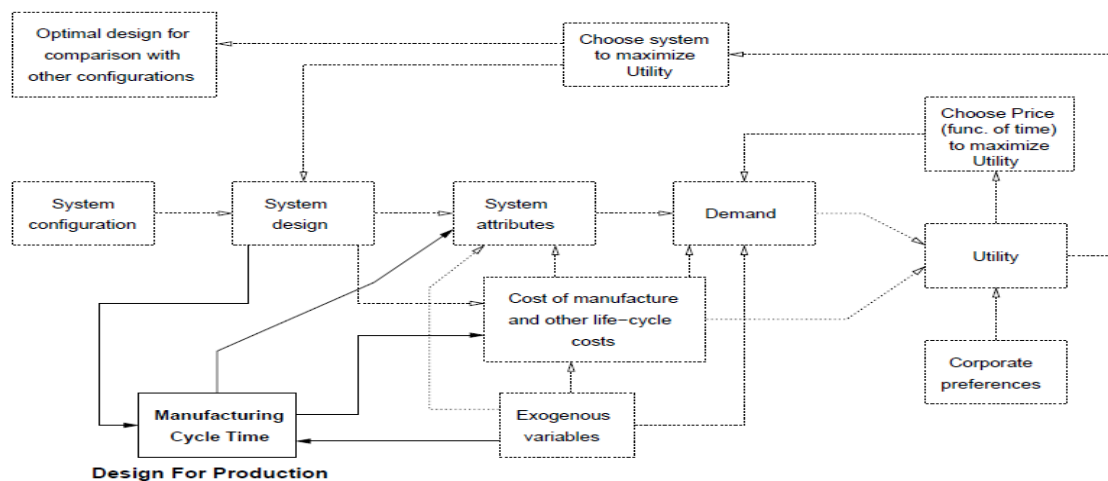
Optimal design for comparison with other configurations

Choose system to maximize Utility

Choose Price (func. of time) to maximize Utility

System configuration

System design

System attributes

Demand

Utility

Cost of manufacture and other life-cycle costs

Corporate preferences

Manufacturing Cycle Time

Exogenous variables

Design For Production